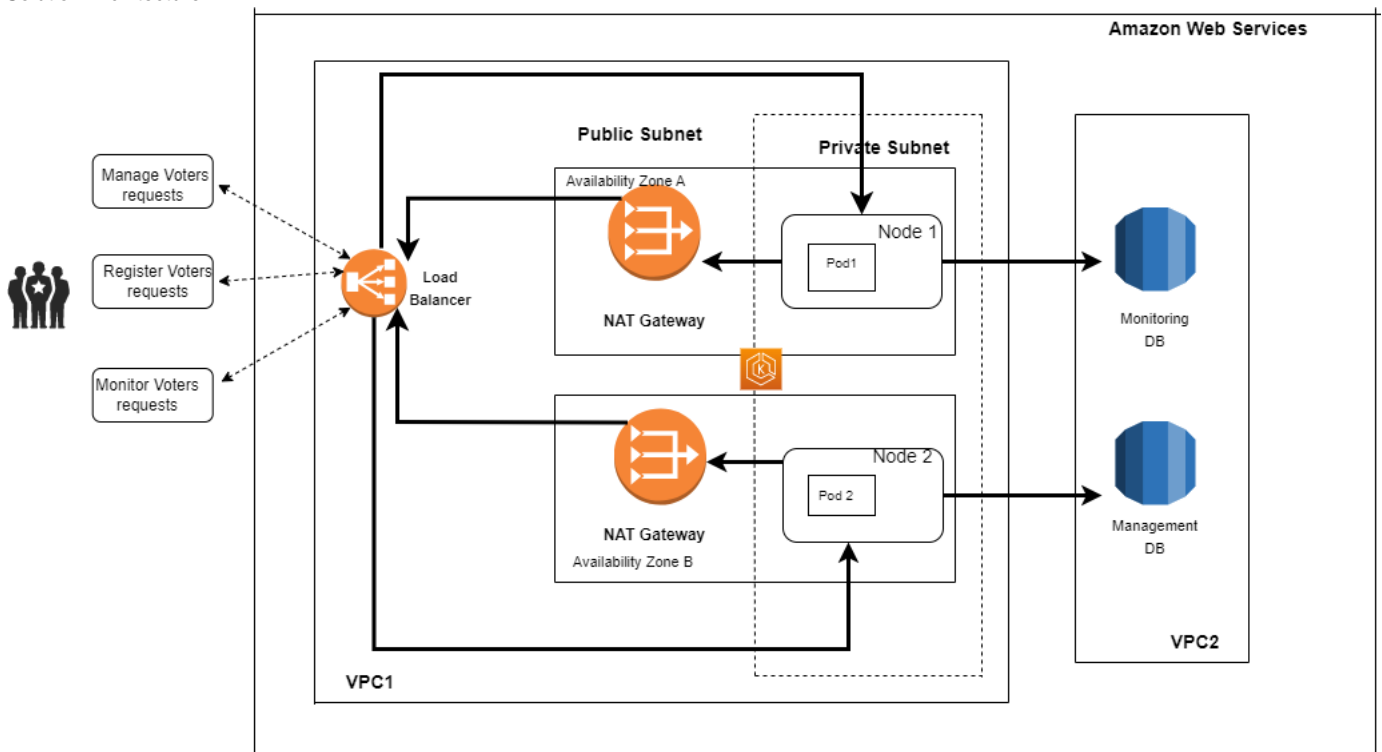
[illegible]

Amazon Web Services

Manage Voters requests

Register Voters requests

Monitor Voters requests

Load Balancer

Public Subnet

Private Subnet

Availability Zone A

Node 1

Pod1

NAT Gateway

Monitoring DB

Node 2

Pod 2

NAT Gateway

Availability Zone B

Management DB

VPC2

VPC1